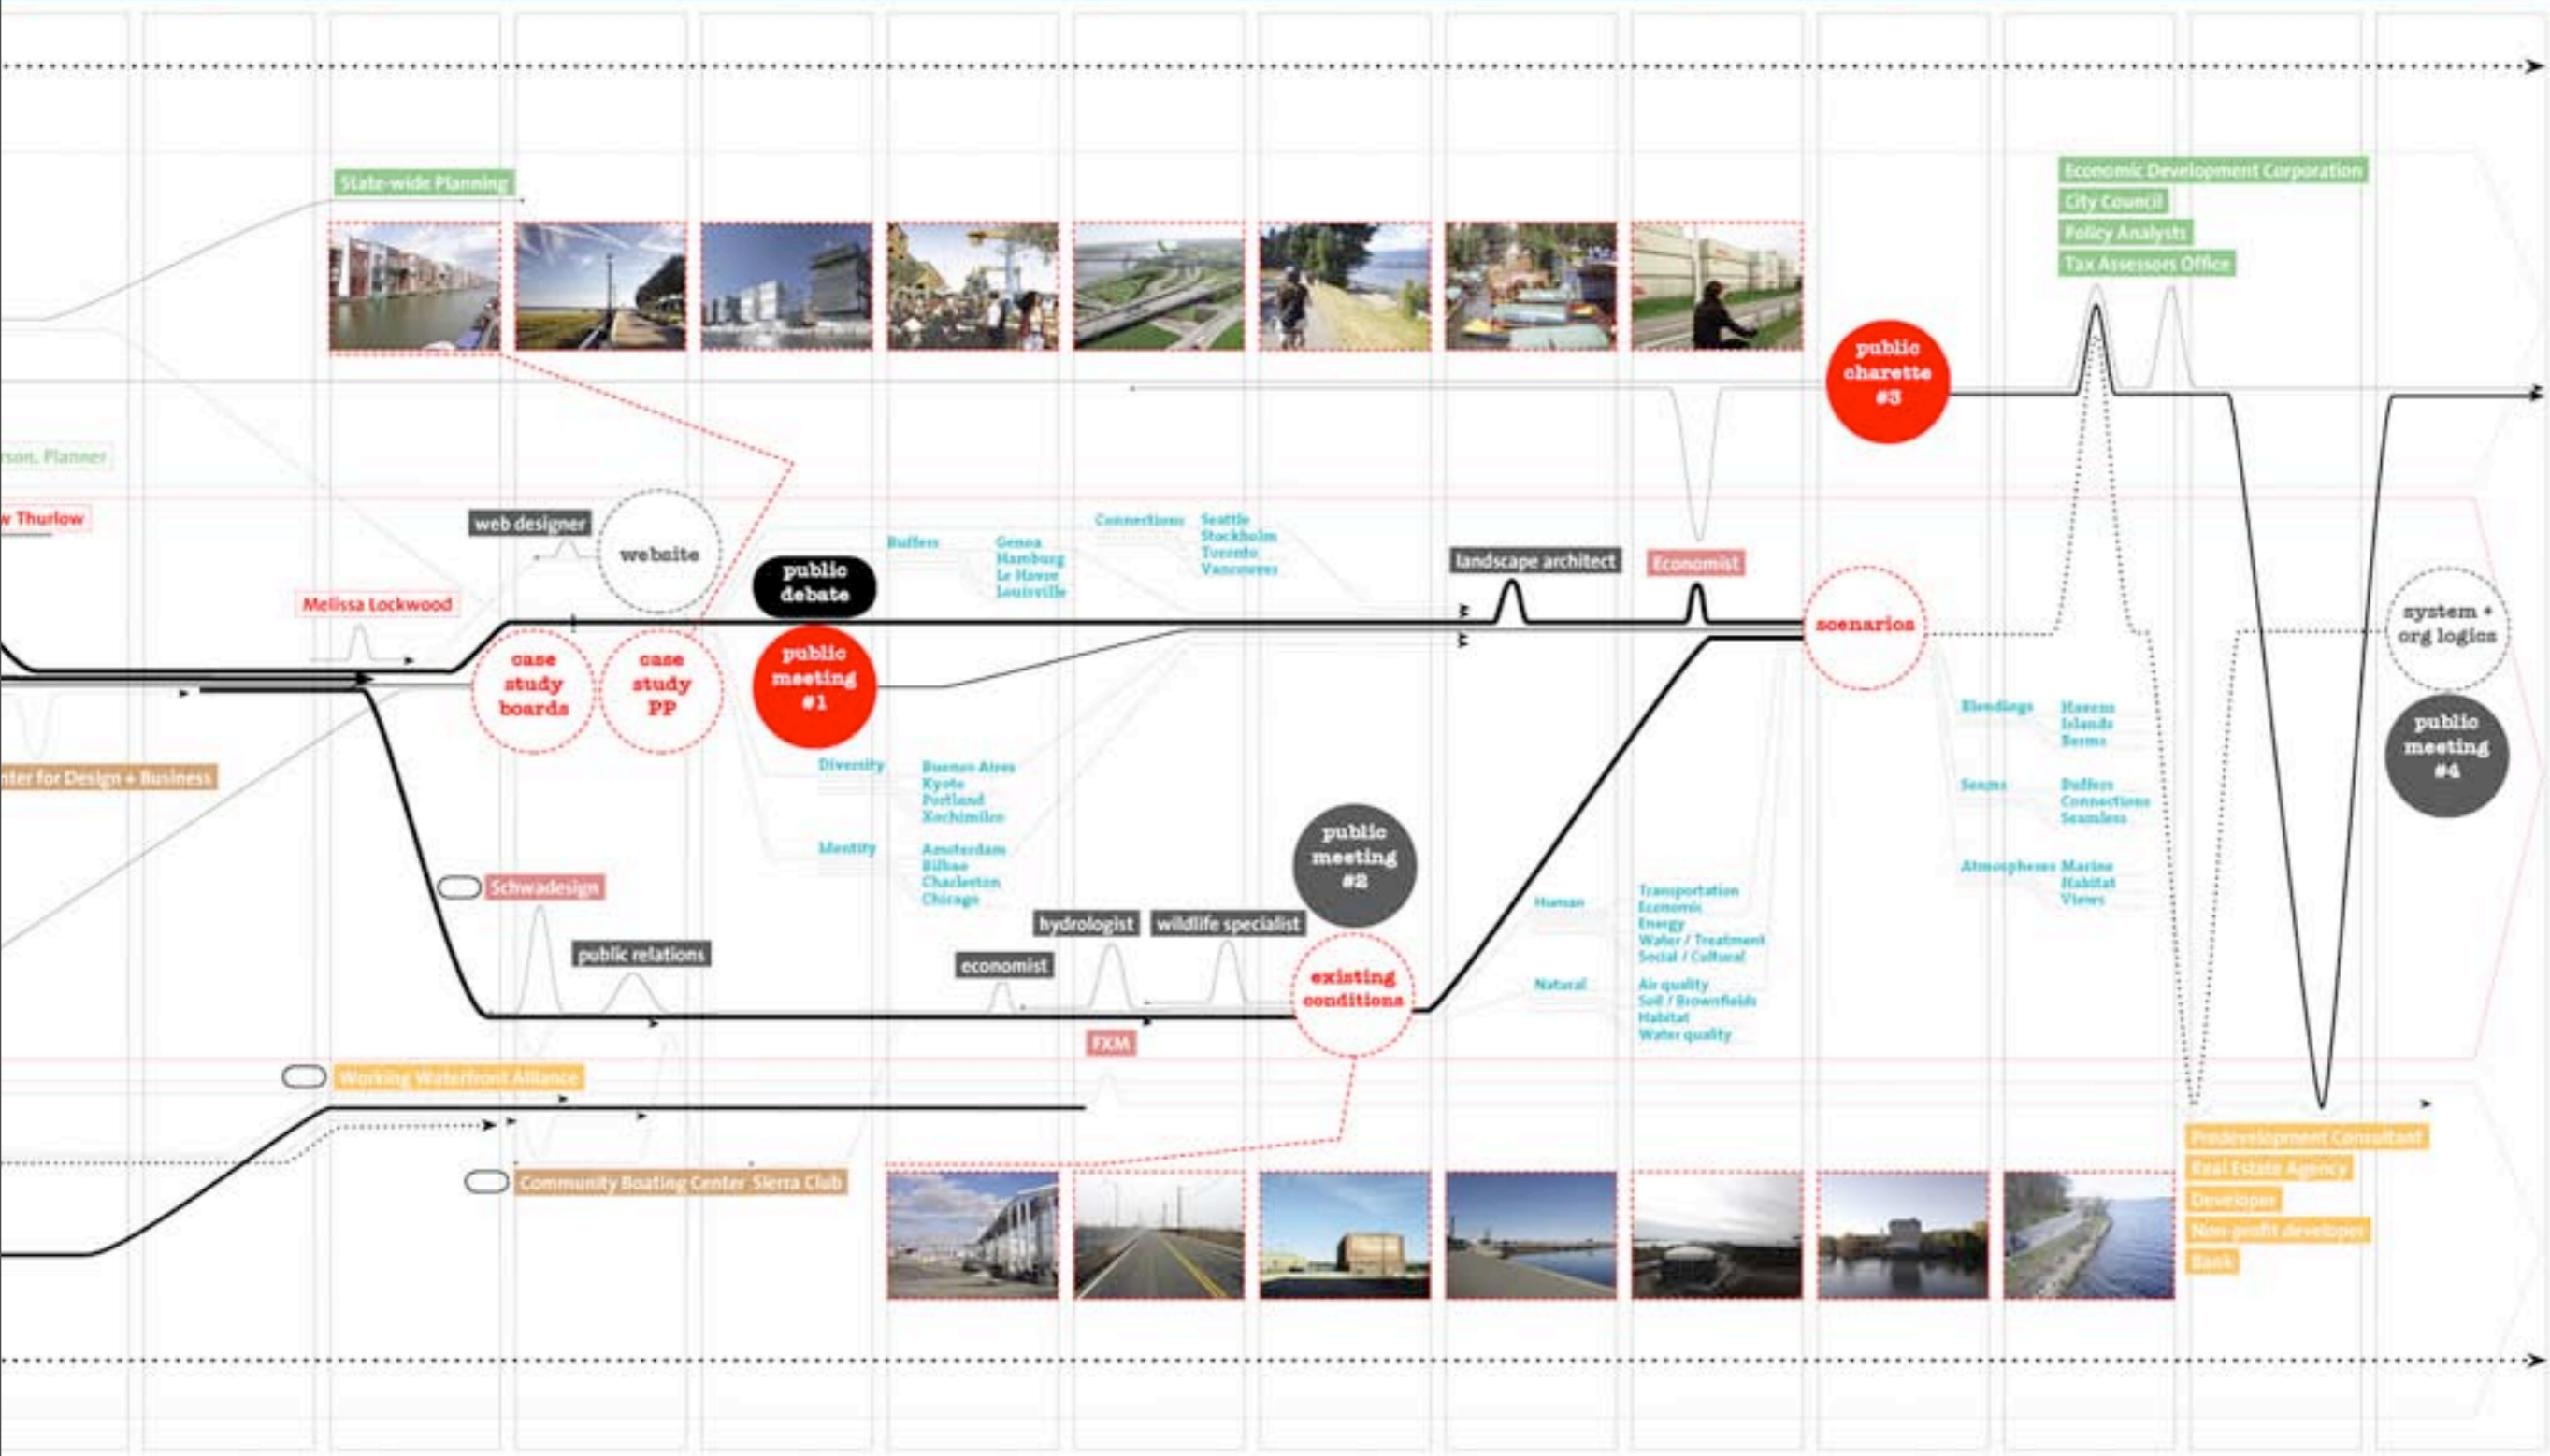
State-wide Planning

Economic Development Corporation
City Council
Policy Analysts
Tax Assessors Office

public charette #3

rson, Planner

w Thurlow

web designer

website

public debate

Buffers
Genoa
Hamburg
Le Havre
Louisville

Connections
Seattle
Stockholm
Toronto
Vancouver

landscape architect

Economist

Melissa Lockwood

case study boards

case study PP

public meeting #1

scenarios

system + org logics

nter for Design + Business

Diversity
Buenos Aires
Kyoto
Portland
Xochimilco

Identity
Amsterdam
Bilbao
Charleston
Chicago

Blendings
Havens
Islands
Berms

Seams
Buffers
Connections
Seamless

Atmospheres
Marine
Habitat
Views

public meeting #4

public meeting #2

Schwadesign

public relations

economist

hydrologist

wildlife specialist

existing conditions

Human
Transportation
Economic
Energy
Water / Treatment
Social / Cultural

Natural
Air quality
Soil / Brownfields
Habitat
Water quality

FXM

Working Waterfront Alliance

Community Boating Center Sierra Club

Predevelopment Consultant
Real Estate Agency
Developer
Non-profit developer
Bank